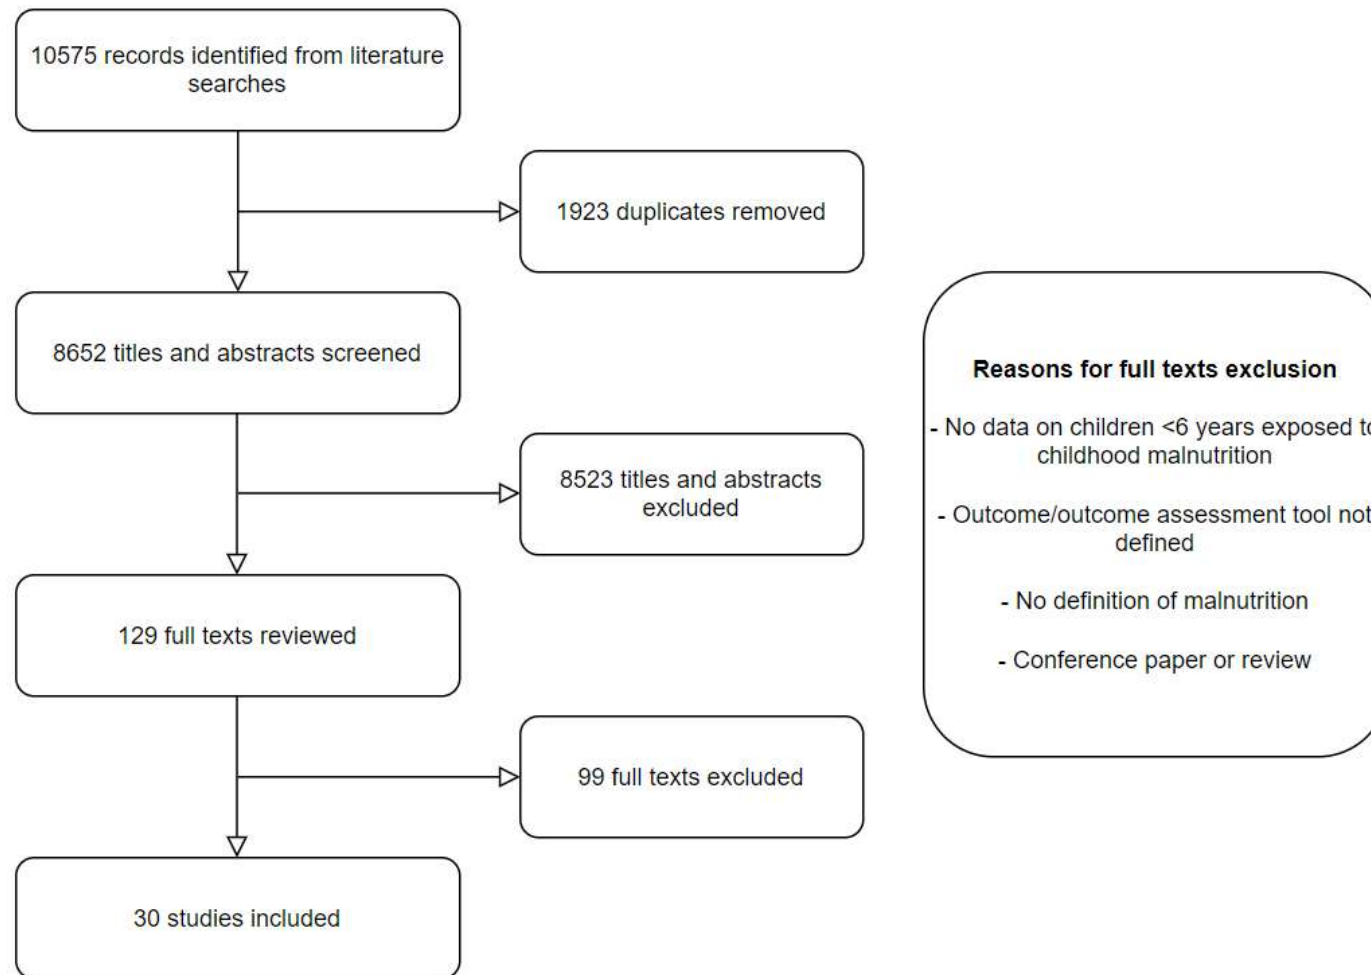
10575 records identified from literature searches

1923 duplicates removed

8652 titles and abstracts screened

8523 titles and abstracts excluded

129 full texts reviewed

99 full texts excluded

30 studies included

Reasons for full texts exclusion

- No data on children <6 years exposed t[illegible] childhood malnutrition

- Outcome/outcome assessment tool not defined

- No definition of malnutrition

- Conference paper or review